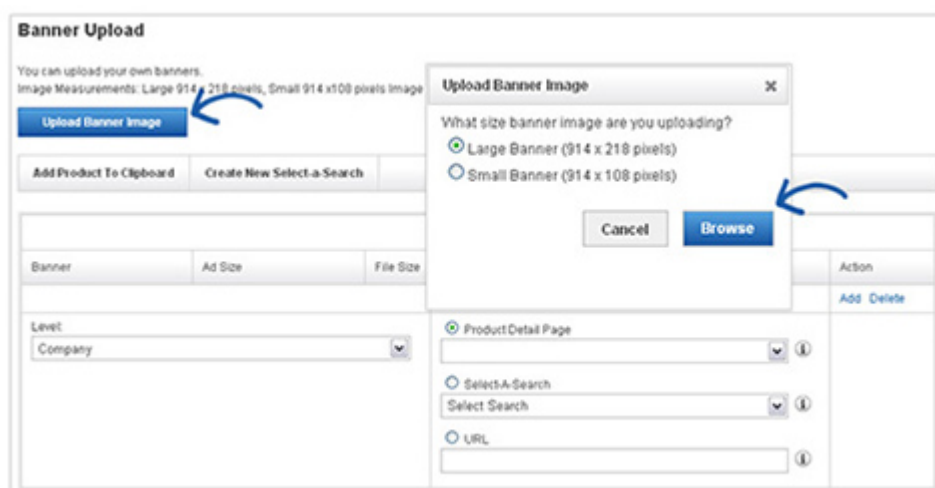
Banner Upload

You can upload your own banners.
Image Measurements: Large 914 x 218 pixels, Small 914 x108 pixels Image

Upload Banner Image

Add Product To Clipboard

Create New Select-a-Search

Upload Banner Image

×

What size banner image are you uploading?

Large Banner (914 x 218 pixels)

Small Banner (914 x 108 pixels)

Cancel

Browse

| Banner | Ad Size | File Size | | Action |
|---|---|---|---|---|
| | | | | Add Delete |

Level:

Company

Product Detail Page

Select-A-Search

Select Search

URL